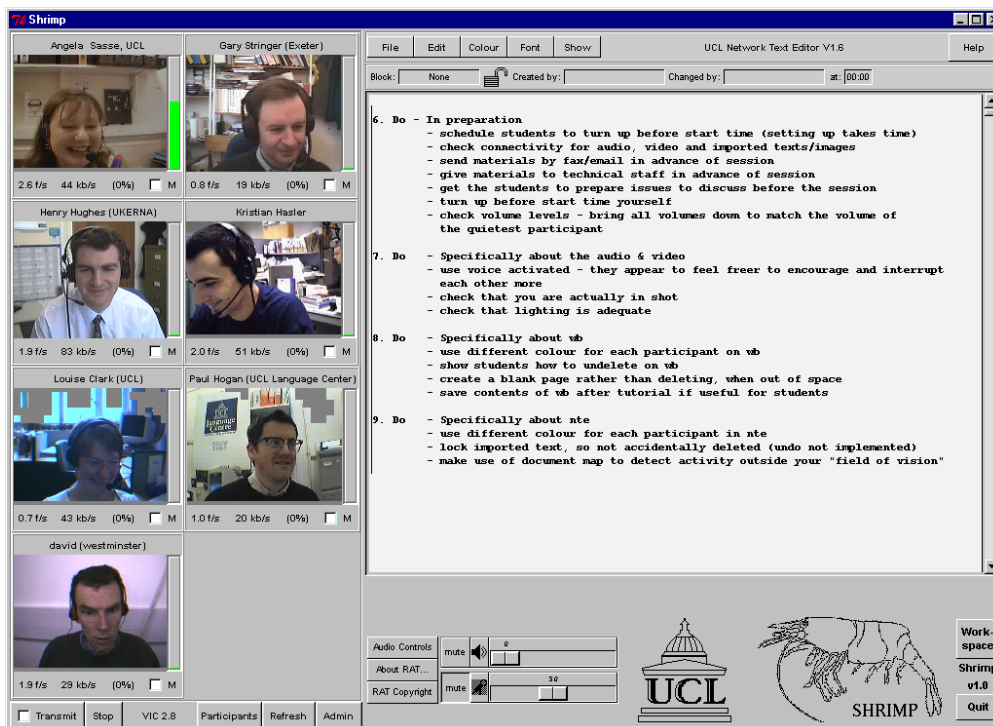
Shrimp

Angela Sasse, UCL
2.6 f/s 44 kb/s (0%) M

Gary Stringer (Exeter)
0.8 f/s 19 kb/s (0%) M

Henry Hughes (UKERNA)
1.9 f/s 83 kb/s (0%) M

Kristian Hasler
2.0 f/s 51 kb/s (0%) M

Louise Clark (UCL)
0.7 f/s 43 kb/s (0%) M

Paul Hogan (UCL Language Center)
1.0 f/s 20 kb/s (0%) M

david (westminster)
1.9 f/s 29 kb/s (0%) M

Transmit Stop VIC 2.8 Participants Refresh Admin

File Edit Colour Font Show UCL Network Text Editor V1.6 Help

Block: None Created by: Changed by: at: 00:00

6. Do - In preparation
- schedule students to turn up before start time (setting up takes time)
- check connectivity for audio, video and imported texts/images
- send materials by fax/email in advance of session
- give materials to technical staff in advance of session
- get the students to prepare issues to discuss before the session
- turn up before start time yourself
- check volume levels - bring all volumes down to match the volume of the quietest participant

7. Do - Specifically about the audio & video
- use voice activated - they appear to feel freer to encourage and interrupt each other more
- check that you are actually in shot
- check that lighting is adequate

8. Do - Specifically about wb
- use different colour for each participant on wb
- show students how to undelete on wb
- create a blank page rather than deleting, when out of space
- save contents of wb after tutorial if useful for students

9. Do - Specifically about nte
- use different colour for each participant in nte
- lock imported text, so not accidentally deleted (undo not implemented)
- make use of document map to detect activity outside your "field of vision"

Audio Controls mute 0
About RAT...
RAT Copyright mute 50

UCL

SHRIMP

Work-space
Shrimp v1.0
Quit